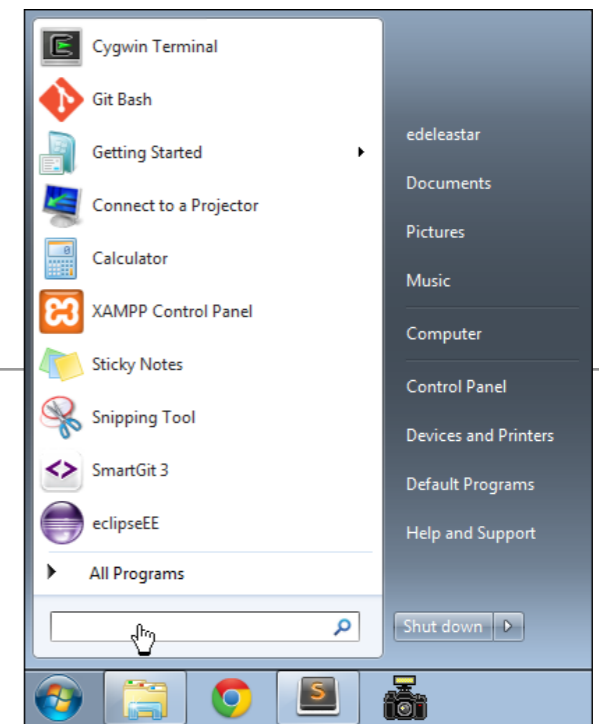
Cygwin Terminal
Git Bash
Getting Started
Connect to a Projector
Calculator
XAMPP Control Panel
Sticky Notes
Snipping Tool
SmartGit 3
eclipseEE
All Programs

edeleastar
Documents
Pictures
Music
Computer
Control Panel
Devices and Printers
Default Programs
Help and Support

Shut down